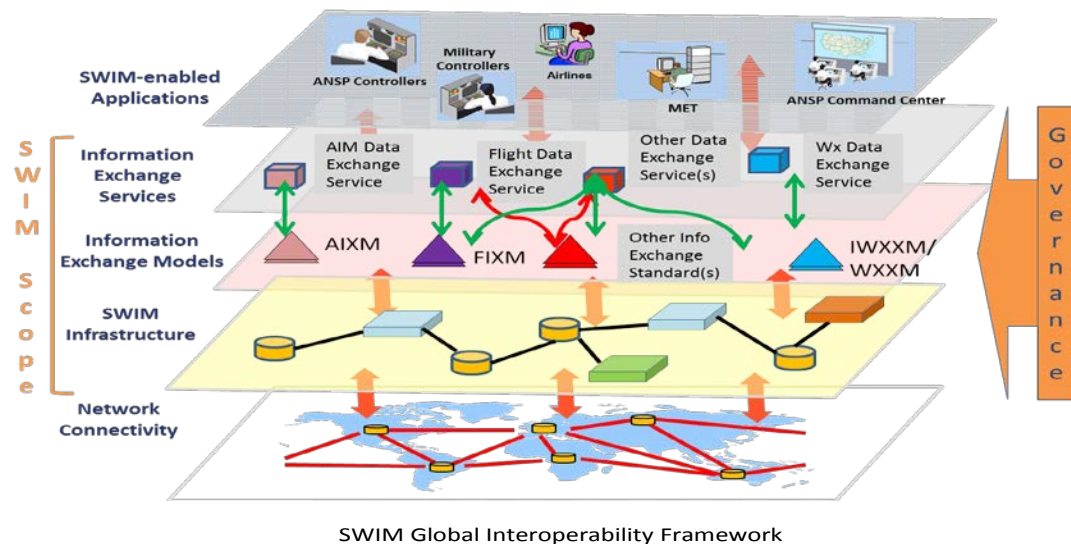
SWIM-enabled Applications

ANSP Controllers

Military Controllers

Airlines

MET

ANSP Command Center

SWIM Scope

Information Exchange Services

AIM Data Exchange Service

Flight Data Exchange Service

Other Data Exchange Service(s)

Wx Data Exchange Service

Information Exchange Models

AIXM

FIXM

Other Info Exchange Standard(s)

IWXXM/ WXXM

SWIM Infrastructure

Network Connectivity

Governance

SWIM Global Interoperability Framework